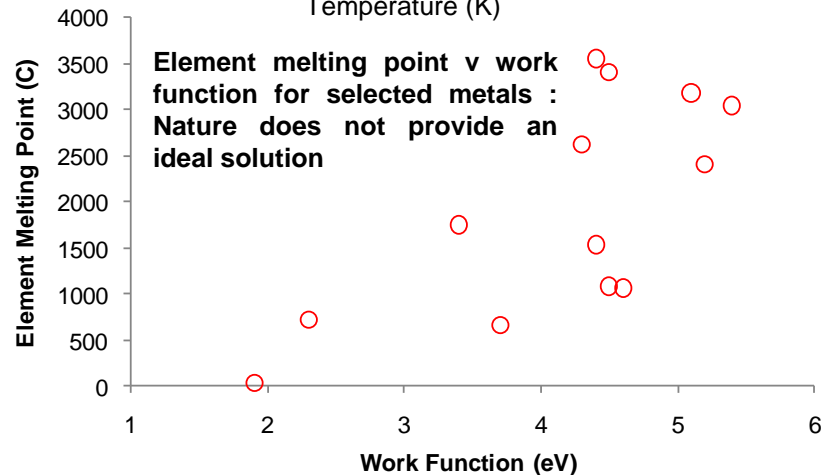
Temperature (K)

Element melting point v work function for selected metals : Nature does not provide an ideal solution

Element Melting Point (C)

4000
3500
3000
2500
2000
1500
1000
500
0

1
2
3
4
5
6

Work Function (eV)